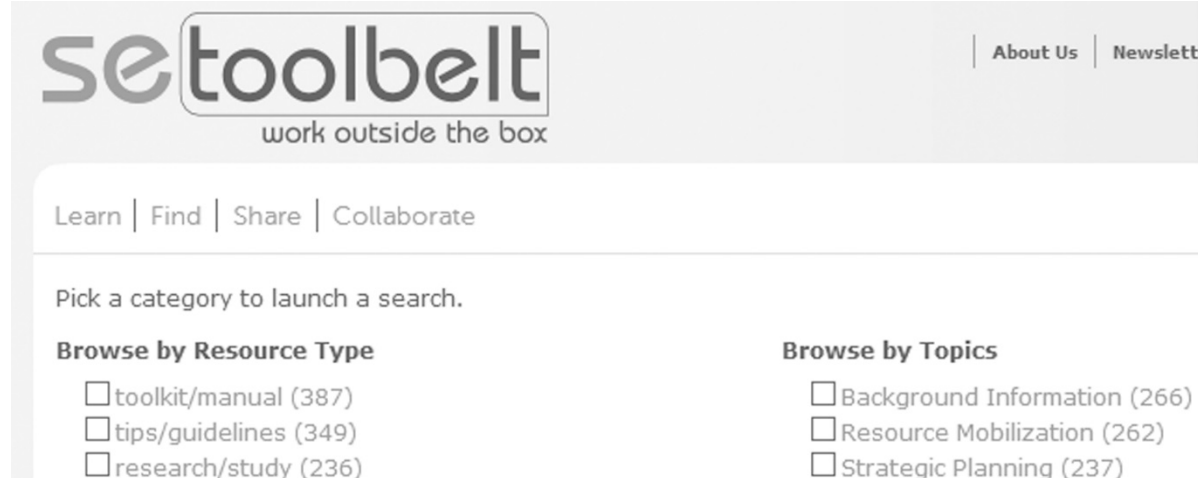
setoolbelt
work outside the box

About Us | Newslett

Learn | Find | Share | Collaborate

Pick a category to launch a search.

**Browse by Resource Type**

☐ toolkit/manual (387)
☐ tips/guidelines (349)
☐ research/study (236)

**Browse by Topics**

☐ Background Information (266)
☐ Resource Mobilization (262)
☐ Strategic Planning (237)